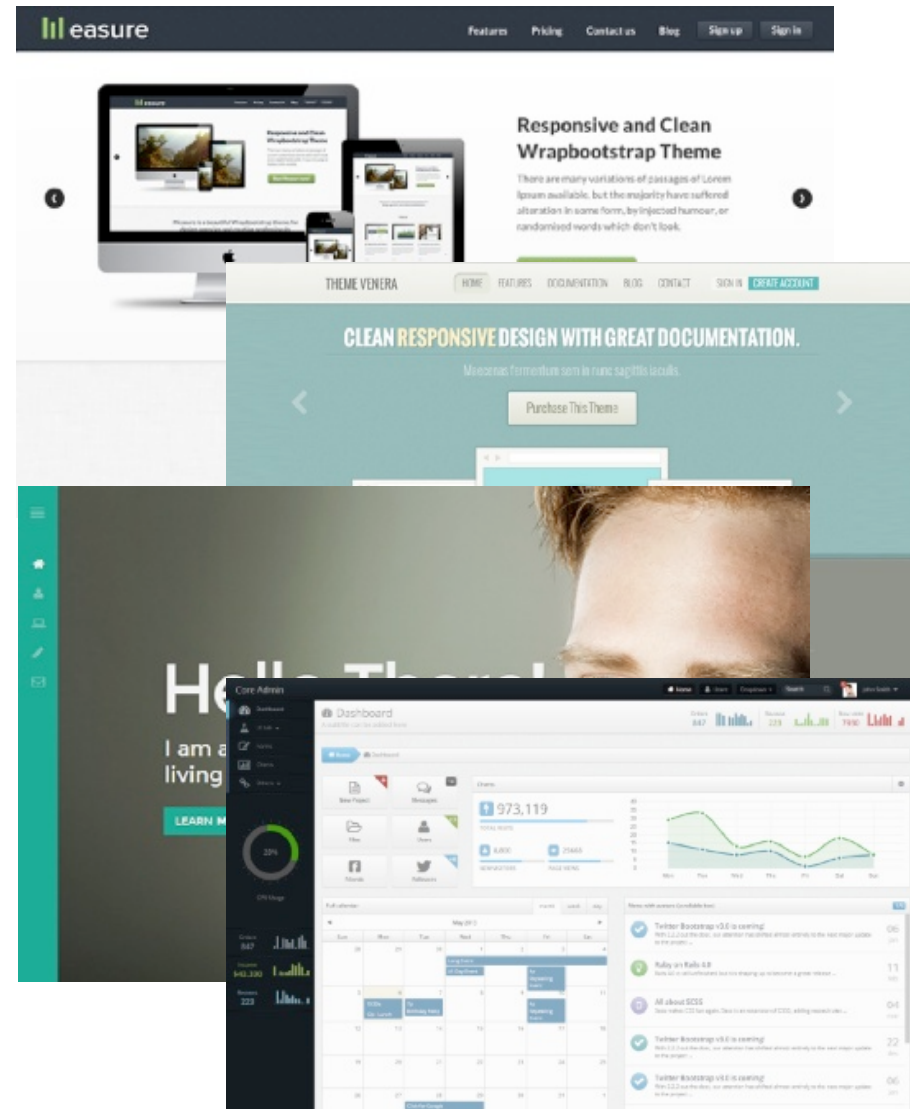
easure

Features Pricing Contact us Blog Sign up Sign in

Responsive and Clean Wrapbootstrap Theme

There are many variations of passages of Lorem Ipsum available, but the majority have suffered alteration in some form, by injected humour, or randomised words which don't look.

THEME VENERA

HOME FEATURES DOCUMENTATION BLOG CONTACT SIGN IN CREATE ACCOUNT

CLEAN RESPONSIVE DESIGN WITH GREAT DOCUMENTATION.

Maecenas fermentum sem in nunc sagittis iaculis.

Purchase This Theme

Hello There!

I am a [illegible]
living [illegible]

LEARN M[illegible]

Core Admin

Dashboard

973,119

Twitter Bootstrap v3.0 is coming!

Ruby on Rails 4.0

All about SCSS

Twitter Bootstrap v3.0 is coming!

Twitter Bootstrap v3.0 is coming!

May 2013

06

11

04

22

06